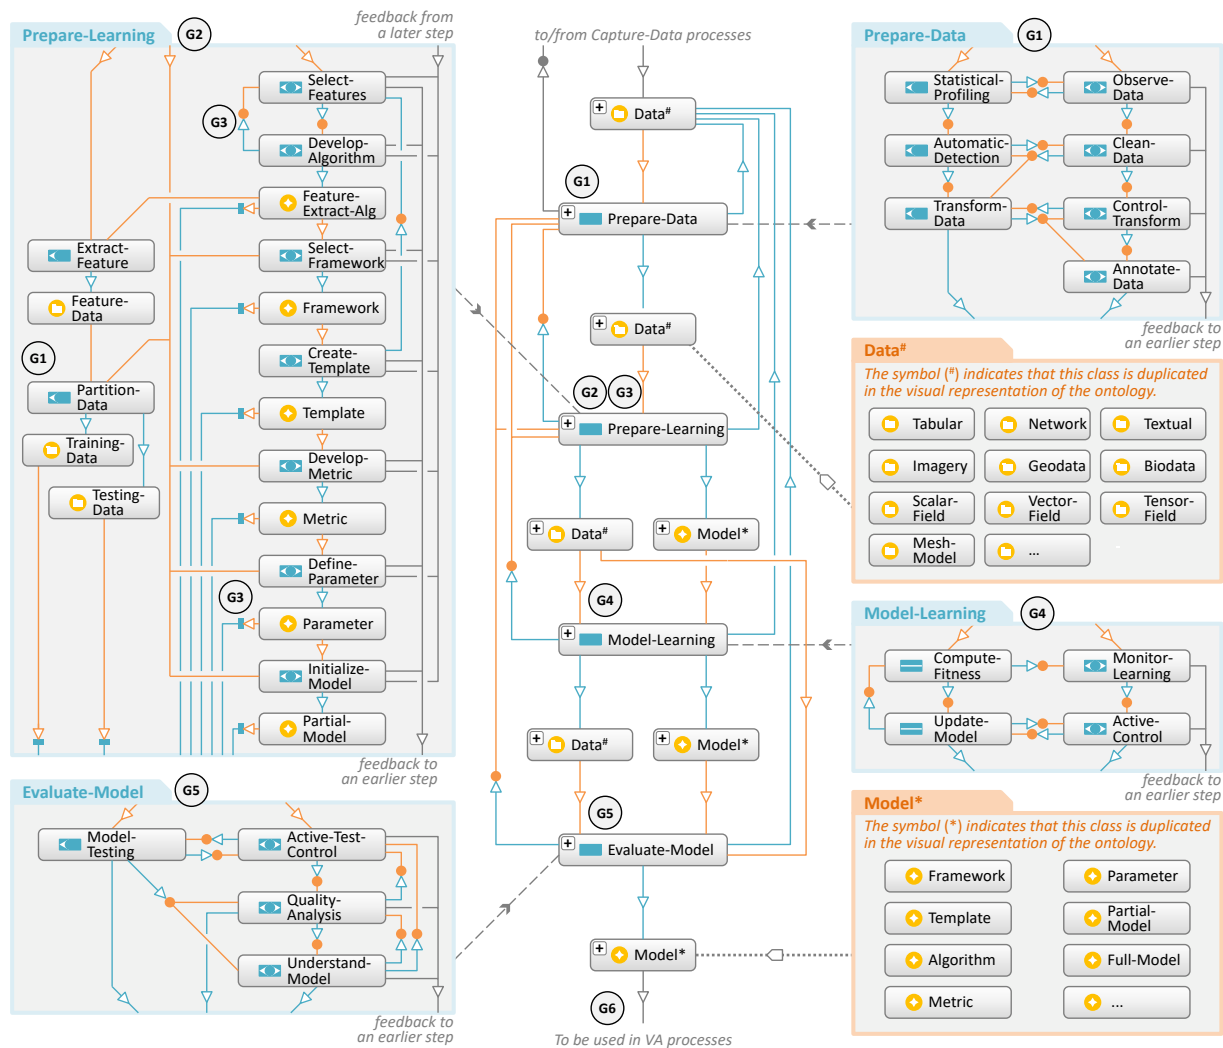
Prepare-Learning G2
feedback from a later step
Select-Features
G3
Develop-Algorithm
Feature-Extract-Alg
Extract-Feature
Select-Framework
Feature-Data
Framework
G1
Create-Template
Partition-Data
Template
Training-Data
Develop-Metric
Testing-Data
Metric
Define-Parameter
G3
Parameter
Initialize-Model
Partial-Model
feedback to an earlier step

Evaluate-Model G5
Model-Testing
Active-Test-Control
Quality-Analysis
Understand-Model
feedback to an earlier step

to/from Capture-Data processes
Data#
G1
Prepare-Data
Data#
G2 G3
Prepare-Learning
Data#
Model*
G4
Model-Learning
Data#
Model*
G5
Evaluate-Model
Model*
G6
To be used in VA processes

Prepare-Data G1
Statistical-Profiling
Observe-Data
Automatic-Detection
Clean-Data
Transform-Data
Control-Transform
Annotate-Data
feedback to an earlier step

Data#
The symbol (#) indicates that this class is duplicated in the visual representation of the ontology.
Tabular
Network
Textual
Imagery
Geodata
Biodata
Scalar-Field
Vector-Field
Tensor-Field
Mesh-Model
...

Model-Learning G4
Compute-Fitness
Monitor-Learning
Update-Model
Active-Control
feedback to an earlier step

Model*
The symbol (*) indicates that this class is duplicated in the visual representation of the ontology.
Framework
Parameter
Template
Partial-Model
Algorithm
Full-Model
Metric
...